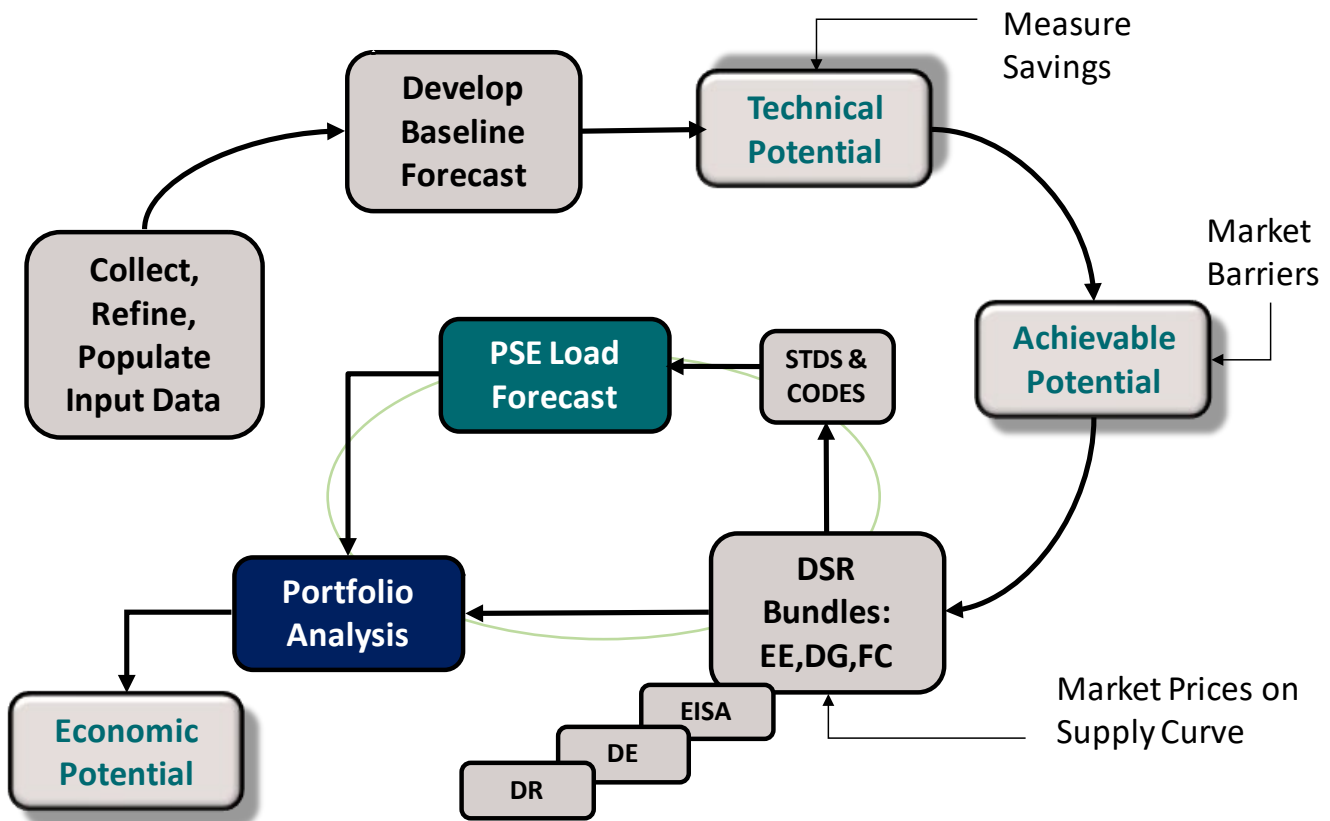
Collect, Refine, Populate Input Data

Develop Baseline Forecast

Technical Potential

Measure Savings

Market Barriers

Achievable Potential

DSR Bundles: EE,DG,FC

Market Prices on Supply Curve

STDS & CODES

PSE Load Forecast

Portfolio Analysis

Economic Potential

EISA

DE

DR